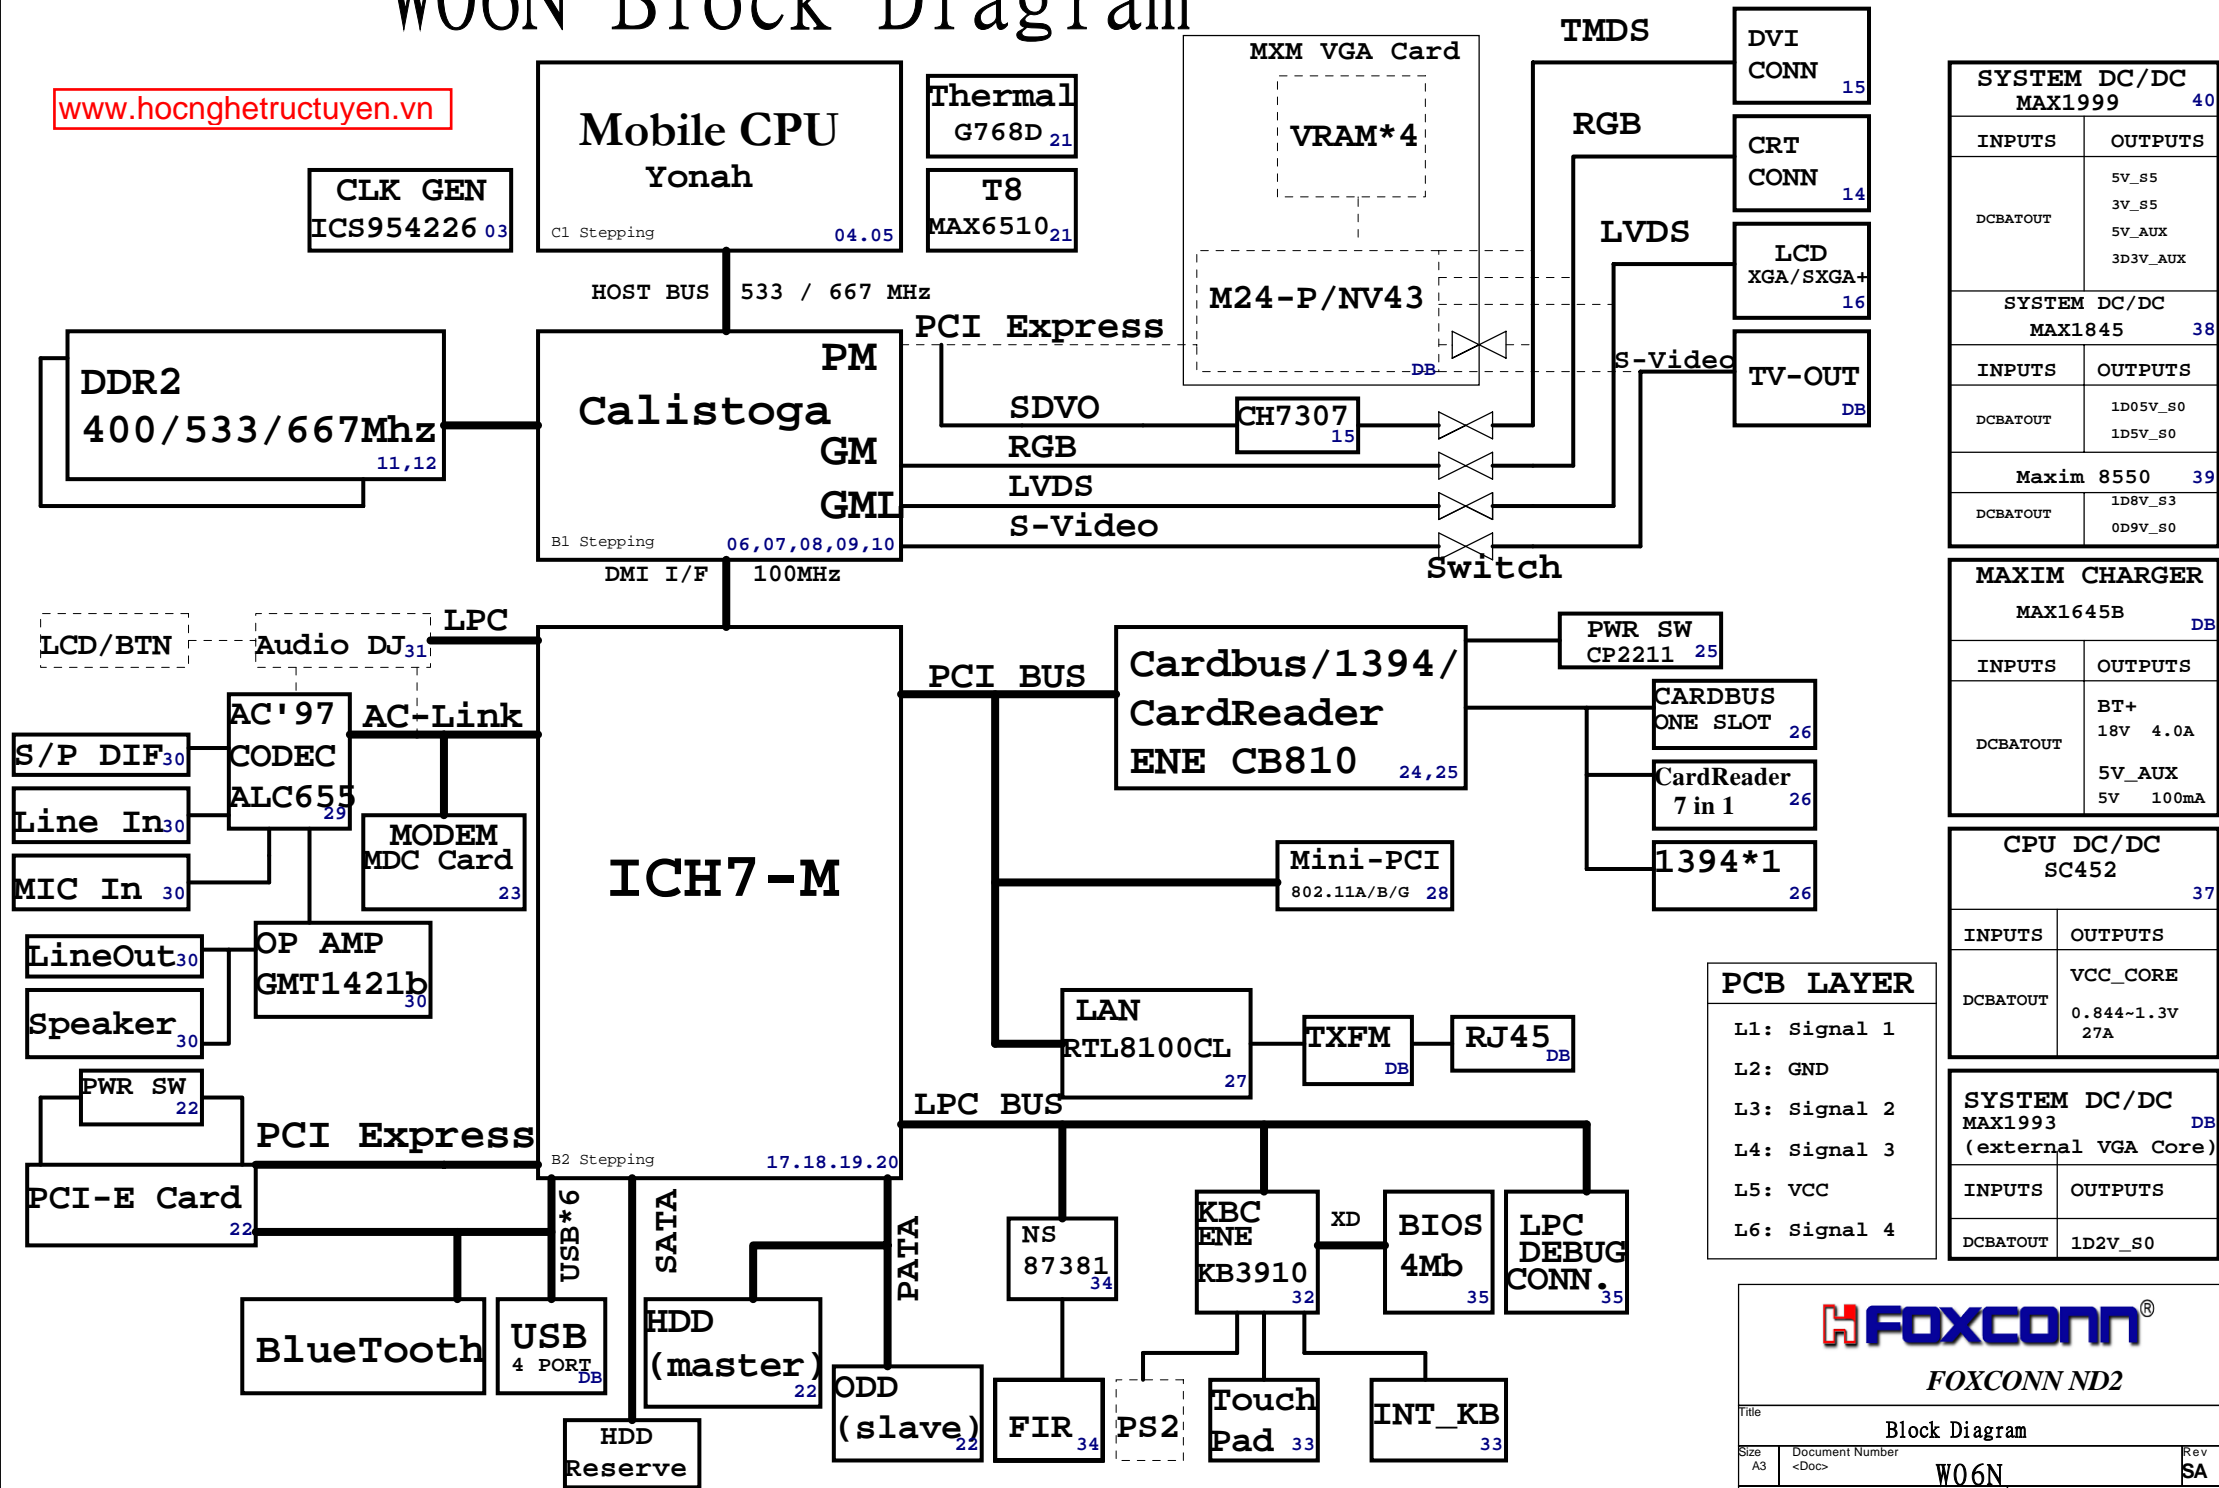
W06N Block Diagram

www.hocnghetructuyen.vn

Mobile CPU
Yonah
C1 Stepping 04.05

Thermal
G768D 21

T8
MAX6510 21

CLK GEN
ICS954226 03

HOST BUS 533 / 667 MHz

DDR2
400/533/667Mhz
11,12

PM
Calistoga
GM
GML
B1 Stepping 06,07,08,09,10

PCI Express

MXM VGA Card
VRAM*4
M24-P/NV43
DB

TMDS
DVI CONN 15
RGB
CRT CONN 14
LVDS
LCD XGA/SXGA+ 16
S-Video
TV-OUT DB

SDVO
CH7307 15
RGB
LVDS
S-Video
Switch

DMI I/F 100MHz

SYSTEM DC/DC
MAX1999 40
| INPUTS | OUTPUTS |
|---|---|
| DCBATOUT | 5V_S5 3V_S5 5V_AUX 3D3V_AUX |

SYSTEM DC/DC
MAX1845 38
| INPUTS | OUTPUTS |
|---|---|
| DCBATOUT | 1D05V_S0 1D5V_S0 |

Maxim 8550 39
| DCBATOUT | 1D8V_S3 0D9V_S0 |
|---|---|

MAXIM CHARGER
MAX1645B DB
| INPUTS | OUTPUTS |
|---|---|
| DCBATOUT | BT+ 18V 4.0A 5V_AUX 5V 100mA |

CPU DC/DC
SC452 37
| INPUTS | OUTPUTS |
|---|---|
| DCBATOUT | VCC_CORE 0.844~1.3V 27A |

SYSTEM DC/DC
MAX1993 DB
(external VGA Core)
| INPUTS | OUTPUTS |
|---|---|
| DCBATOUT | 1D2V_S0 |

LCD/BTN
Audio DJ 31
LPC
AC'97 CODEC ALC655 29
AC-Link
S/P DIF 30
Line In 30
MIC In 30
MODEM MDC Card 23
LineOut 30
Speaker 30
OP AMP GMT1421b 30
PWR SW 22
PCI Express
PCI-E Card 22

ICH7-M
B2 Stepping 17.18.19.20

PCI BUS
Cardbus/1394/ CardReader ENE CB810 24,25
PWR SW CP2211 25
CARDBUS ONE SLOT 26
CardReader 7 in 1 26
1394*1 26
Mini-PCI 802.11A/B/G 28
LAN RTL8100CL 27
TXFM DB
RJ45 DB

PCB LAYER
L1: Signal 1
L2: GND
L3: Signal 2
L4: Signal 3
L5: VCC
L6: Signal 4

LPC BUS
NS 87381 34
KBC ENE KB3910 32
XD
BIOS 4Mb 35
LPC DEBUG CONN. 35

USB*6
SATA
PATA
BlueTooth
USB 4 PORT DB
HDD (master) 22
HDD Reserve
ODD (slave) 22
FIR 34
PS2
Touch Pad 33
INT_KB 33

FOXCONN®
FOXCONN ND2
Title
Block Diagram
Size A3
Document Number <Doc>
W06N
Rev SA